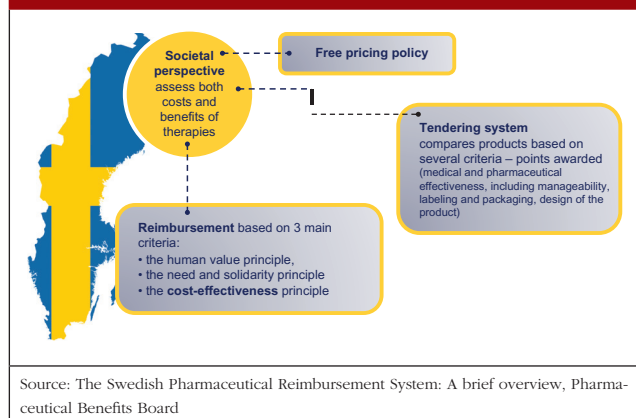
Societal perspective assess both costs and benefits of therapies

Free pricing policy

Tendering system compares products based on several criteria – points awarded (medical and pharmaceutical effectiveness, including manageability, labeling and packaging, design of the product)

Reimbursement based on 3 main criteria:
• the human value principle,
• the need and solidarity principle
• the cost-effectiveness principle

Source: The Swedish Pharmaceutical Reimbursement System: A brief overview, Pharmaceutical Benefits Board